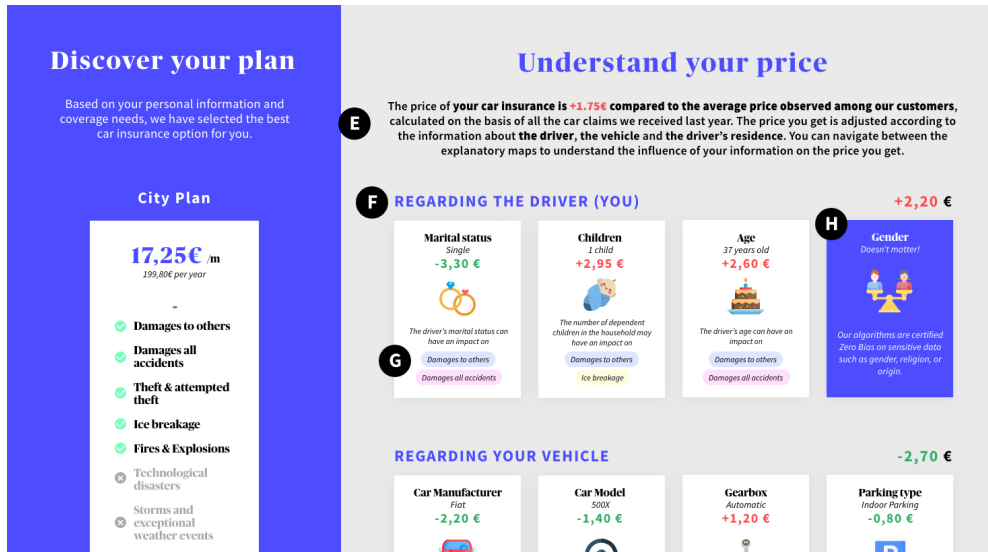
Discover your plan

Based on your personal information and coverage needs, we have selected the best car insurance option for you.

City Plan

17,25€ /m
199,80€ per year

-

Damages to others

Damages all accidents

Theft & attempted theft

Ice breakage

Fires & Explosions

Technological disasters

Storms and exceptional weather events

Understand your price

E

The price of your car insurance is +1.75€ compared to the average price observed among our customers, calculated on the basis of all the car claims we received last year. The price you get is adjusted according to the information about the driver, the vehicle and the driver's residence. You can navigate between the explanatory maps to understand the influence of your information on the price you get.

F

REGARDING THE DRIVER (YOU)

+2,20 €

H

Marital status
Single
-3,30 €
The driver's marital status can have an impact on
Damages to others
Damages all accidents

G

Children
1 child
+2,95 €
The number of dependent children in the household may have an impact on
Damages to others
Ice breakage

Age
37 years old
+2,60 €
The driver's age can have an impact on
Damages to others
Damages all accidents

Gender
Doesn't matter!
Our algorithms are certified Zero Bias on sensitive data such as gender, religion, or origin.

REGARDING YOUR VEHICLE

-2,70 €

Car Manufacturer
Fiat
-2,20 €

Car Model
500X
-1,40 €

Gearbox
Automatic
+1,20 €

Parking type
Indoor Parking
-0,80 €